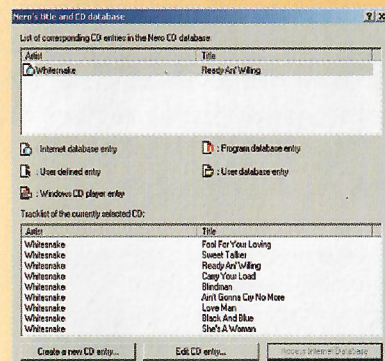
Nero's title and CD database
?
×

List of corresponding CD entries in the Nero CD database:

| Artist | Title |
|---|---|
| Whitesnake | Ready An' Willing |

: Internet database entry
: Program database entry
: User defined entry
: User database entry
: Windows CD player entry

Tracklist of the currently selected CD:

| Artist | Title |
|---|---|
| Whitesnake | Fool For Your Loving |
| Whitesnake | Sweet Talker |
| Whitesnake | Ready An' Willing |
| Whitesnake | Carry Your Load |
| Whitesnake | Blindman |
| Whitesnake | Ain't Gonna Cry No More |
| Whitesnake | Love Man |
| Whitesnake | Black And Blue |
| Whitesnake | She's A Woman |

Create a new CD entry...
Edit CD entry...
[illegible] Internet Database